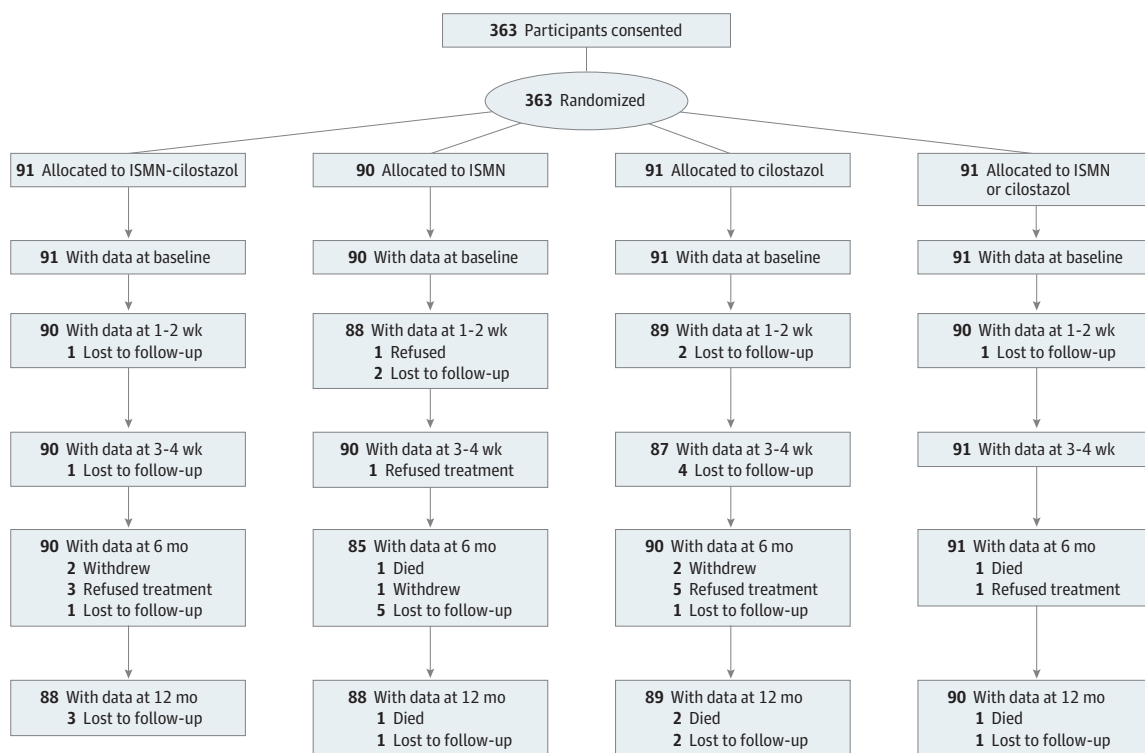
**363** Participants consented

**363** Randomized

**91** Allocated to ISMN-cilostazol

**91** With data at baseline

**90** With data at 1-2 wk
**1** Lost to follow-up

**90** With data at 3-4 wk
**1** Lost to follow-up

**90** With data at 6 mo
**2** Withdrew
**3** Refused treatment
**1** Lost to follow-up

**88** With data at 12 mo
**3** Lost to follow-up

**90** Allocated to ISMN

**90** With data at baseline

**88** With data at 1-2 wk
**1** Refused
**2** Lost to follow-up

**90** With data at 3-4 wk
**1** Refused treatment

**85** With data at 6 mo
**1** Died
**1** Withdrew
**5** Lost to follow-up

**88** With data at 12 mo
**1** Died
**1** Lost to follow-up

**91** Allocated to cilostazol

**91** With data at baseline

**89** With data at 1-2 wk
**2** Lost to follow-up

**87** With data at 3-4 wk
**4** Lost to follow-up

**90** With data at 6 mo
**2** Withdrew
**5** Refused treatment
**1** Lost to follow-up

**89** With data at 12 mo
**2** Died
**2** Lost to follow-up

**91** Allocated to ISMN or cilostazol

**91** With data at baseline

**90** With data at 1-2 wk
**1** Lost to follow-up

**91** With data at 3-4 wk

**91** With data at 6 mo
**1** Died
**1** Refused treatment

**90** With data at 12 mo
**1** Died
**1** Lost to follow-up